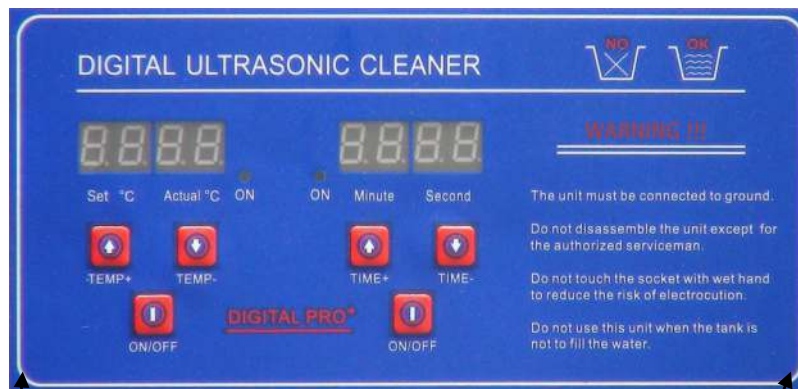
DIGITAL ULTRASONIC CLEANER

NO

OK

WARNING !!!

Set °C

Actual °C

ON

ON

Minute

Second

The unit must be connected to ground.

Do not disassemble the unit except for the authorized serviceman.

Do not touch the socket with wet hand to reduce the risk of electrocution.

Do not use this unit when the tank is not to fill the water.

TEMP+

TEMP-

TIME+

TIME-

DIGITAL PRO

ON/OFF

ON/OFF